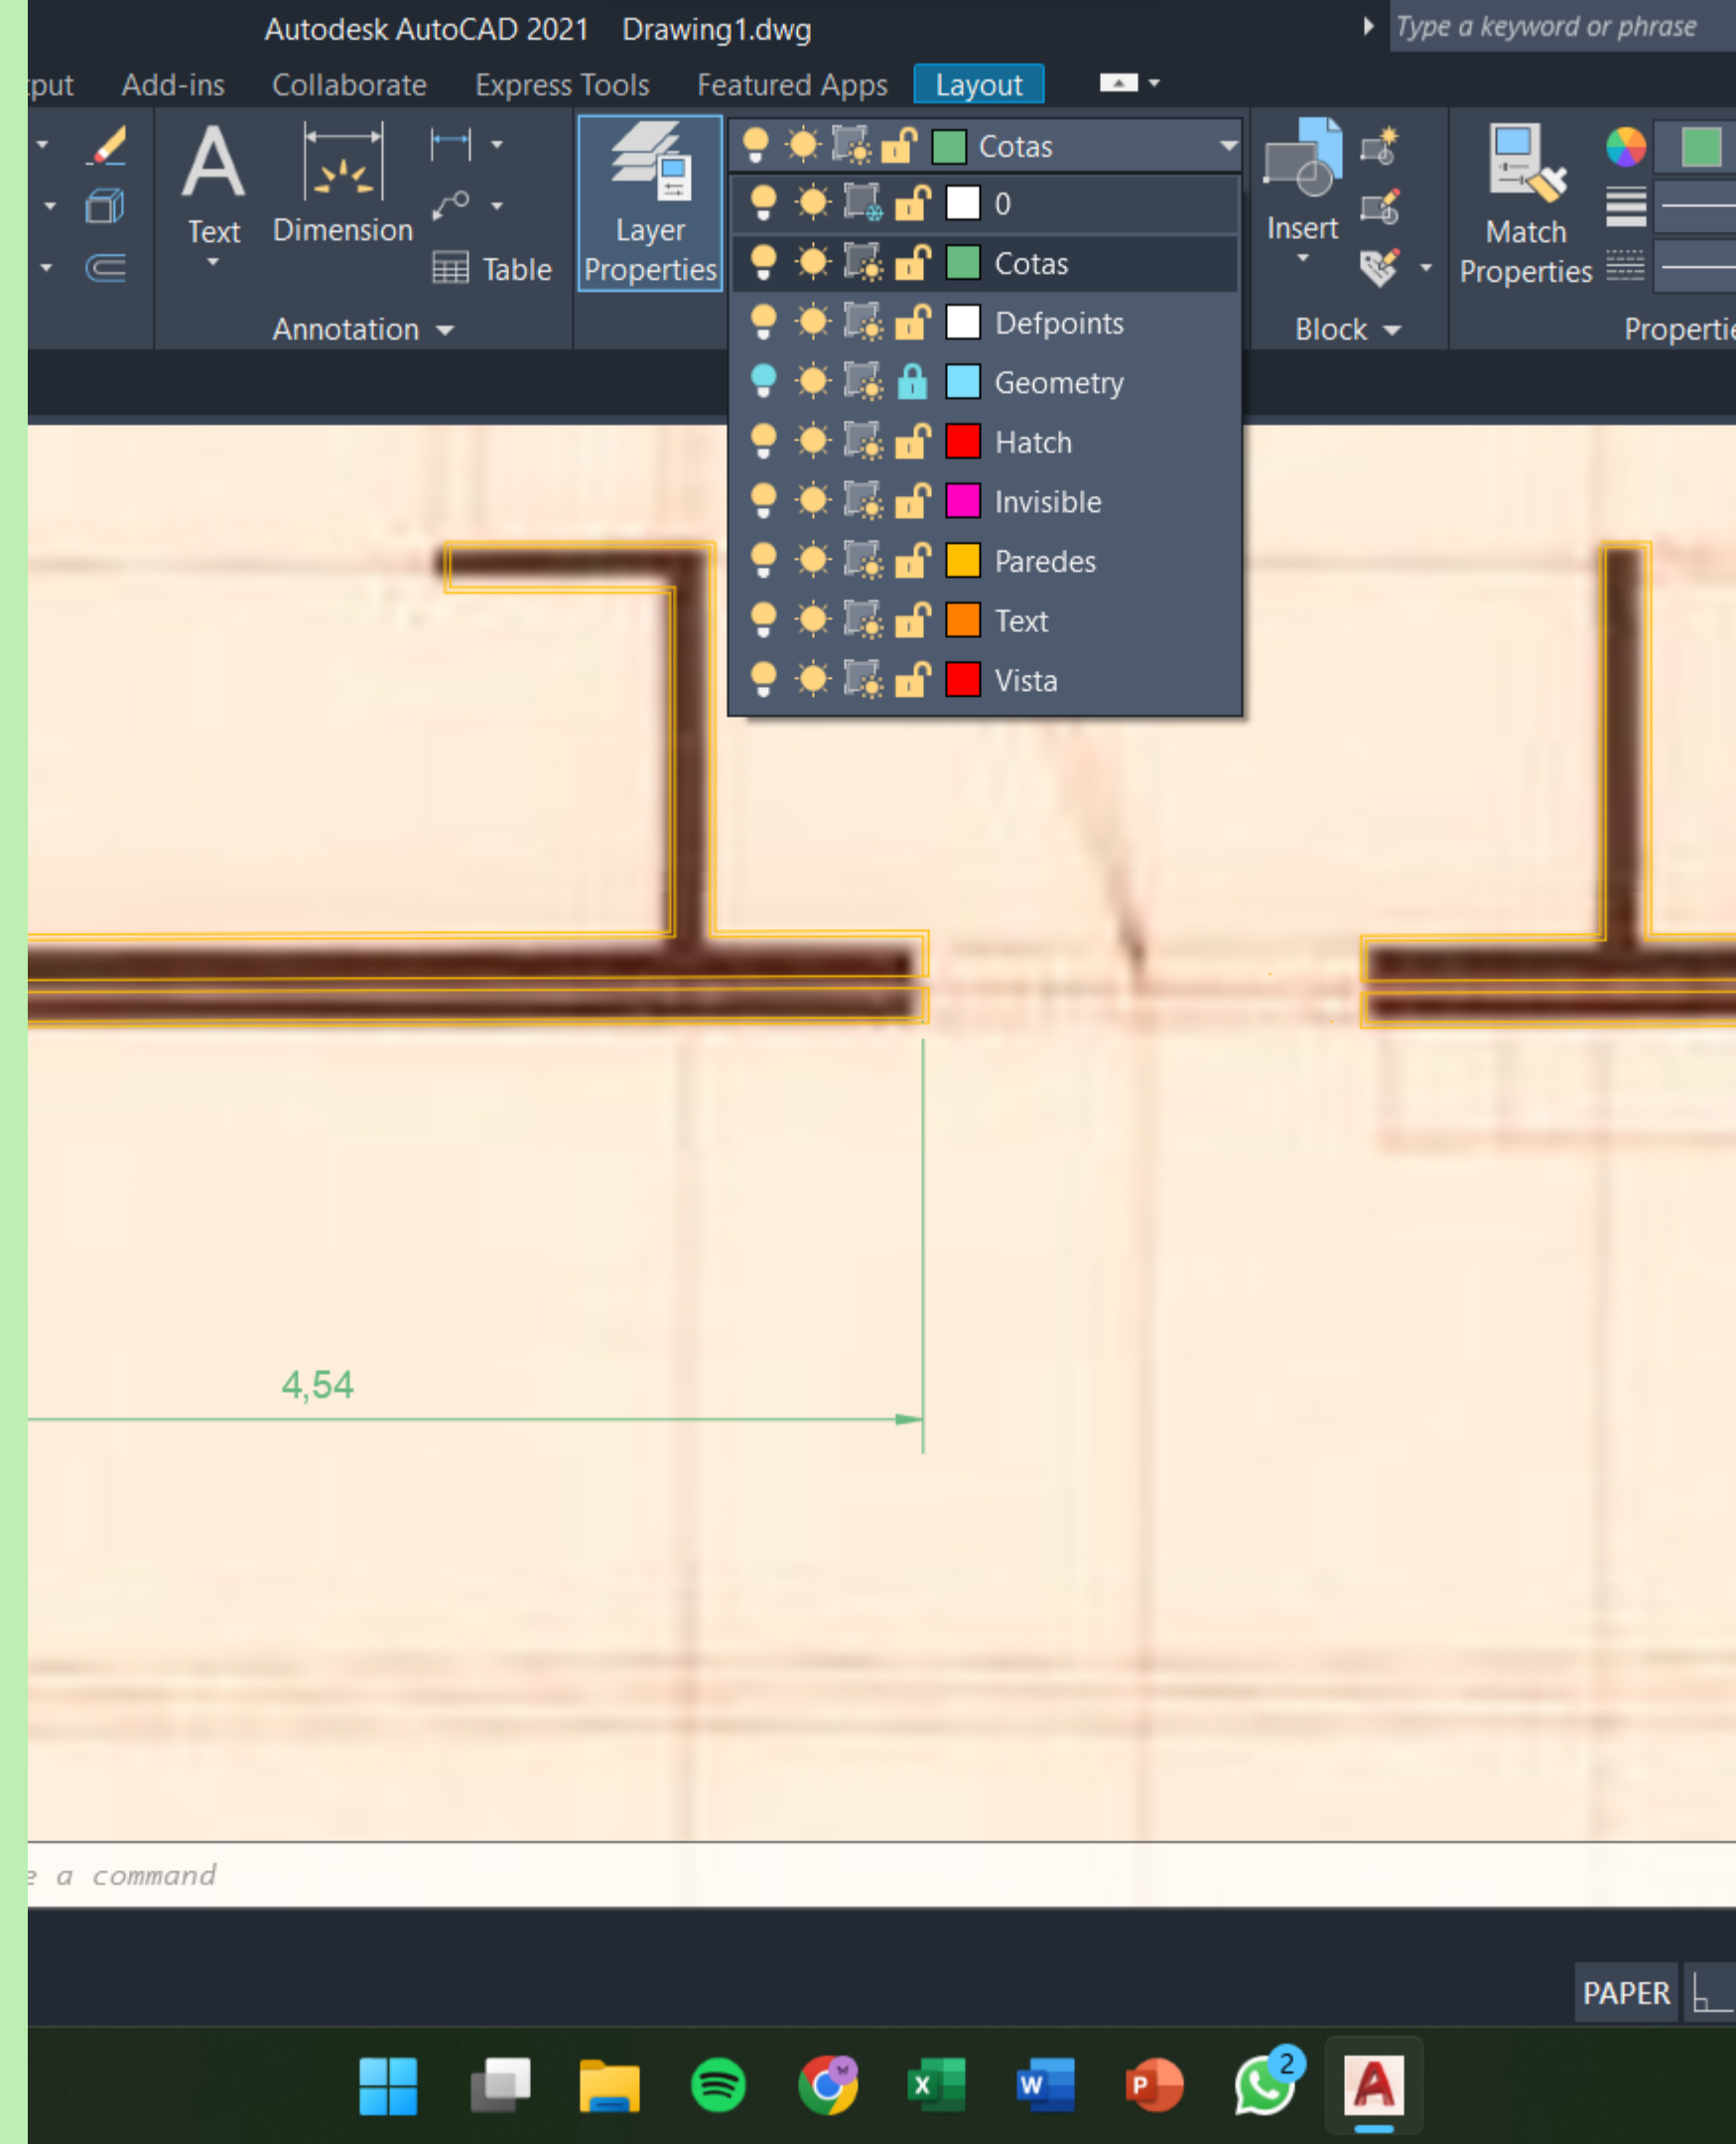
Autodesk AutoCAD 2021 Drawing1.dwg

Type a keyword or phrase

put Add-ins Collaborate Express Tools Featured Apps Layout

Text

Dimension

Table

Annotation

Layer Properties

Cotas

0

Cotas

Defpoints

Geometry

Hatch

Invisible

Paredes

Text

Vista

Insert

Block

Match Properties

Properti

4,54

e a command

PAPER

2